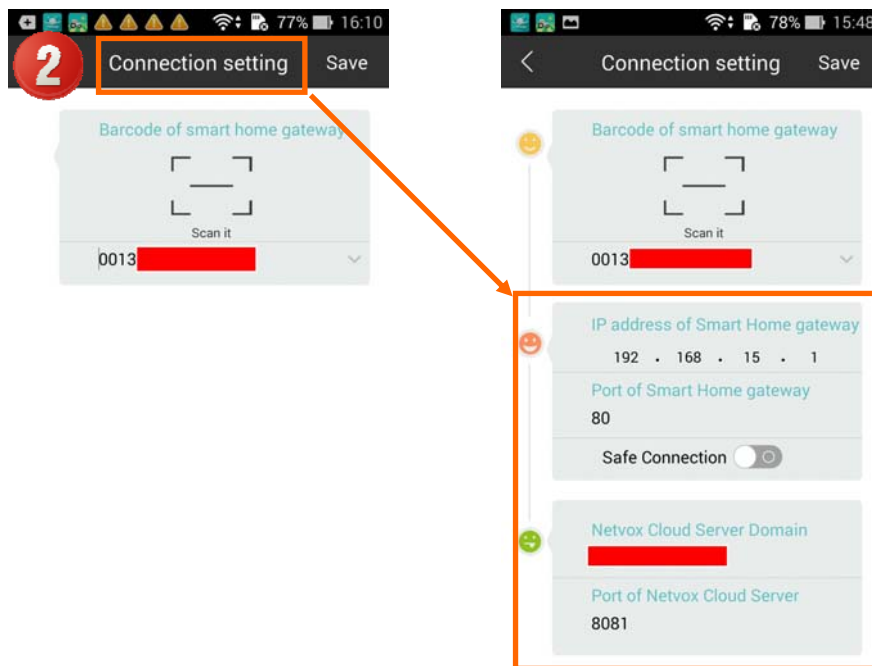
77% 16:10

2

Connection setting

Save

Barcode of smart home gateway

Scan it

0013

78% 15:48

Connection setting

Save

Barcode of smart home gateway

Scan it

0013

IP address of Smart Home gateway

192 . 168 . 15 . 1

Port of Smart Home gateway

80

Safe Connection

Netvox Cloud Server Domain

Port of Netvox Cloud Server

8081